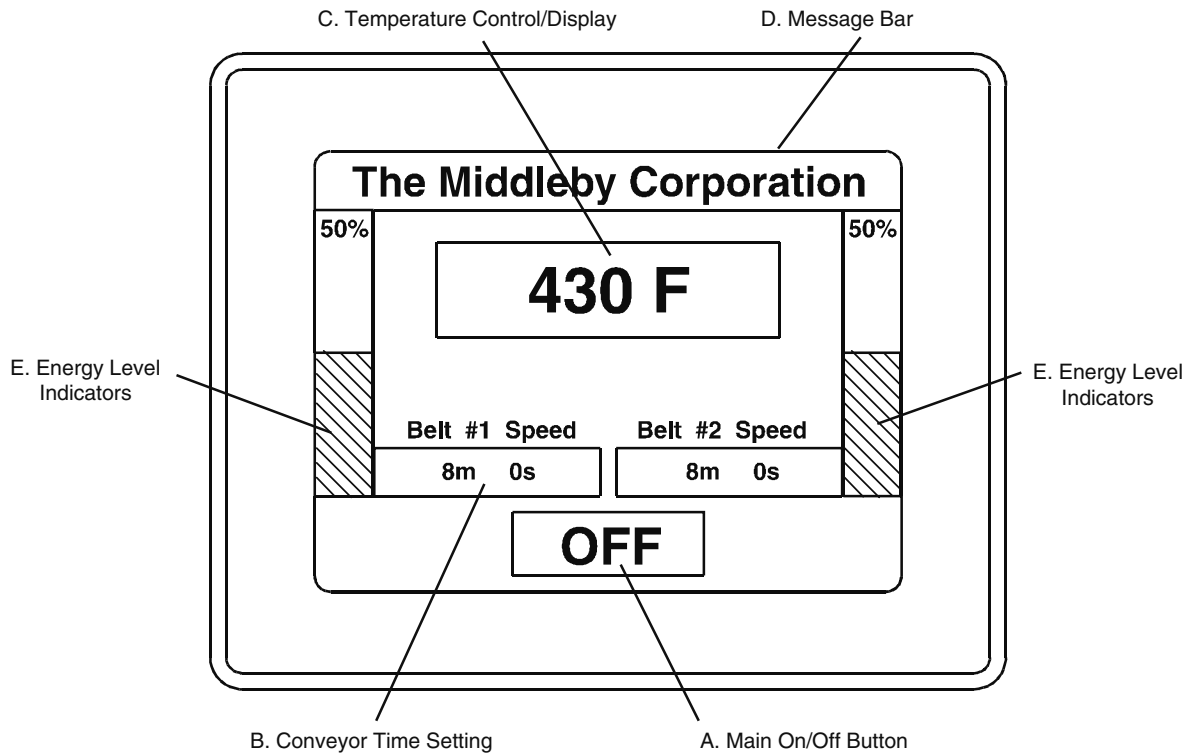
C. Temperature Control/Display

D. Message Bar

The Middleby Corporation

50%

50%

430 F

E. Energy Level Indicators

E. Energy Level Indicators

Belt #1 Speed

Belt #2 Speed

8m 0s

8m 0s

OFF

B. Conveyor Time Setting

A. Main On/Off Button